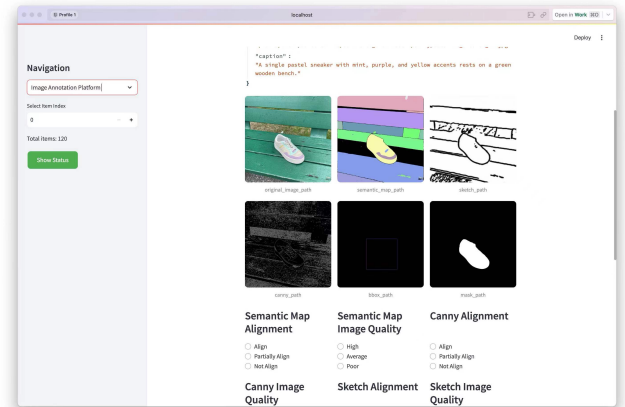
Profile 1

localhost

Open in Work

Deploy

Navigation

Image Annotation Platform

Select Item Index

0

Total Items: 120

Show Status

"caption":
"A single pastel sneaker with mint, purple, and yellow accents rests on a green wooden bench."
}

original_image_path

semantic_map_path

sketch_path

canny_path

bbox_path

mask_path

Semantic Map Alignment

Align
Partially Align
Not Align

Semantic Map Image Quality

High
Average
Poor

Canny Alignment

Align
Partially Align
Not Align

Canny Image Quality

Sketch Alignment

Sketch Image Quality